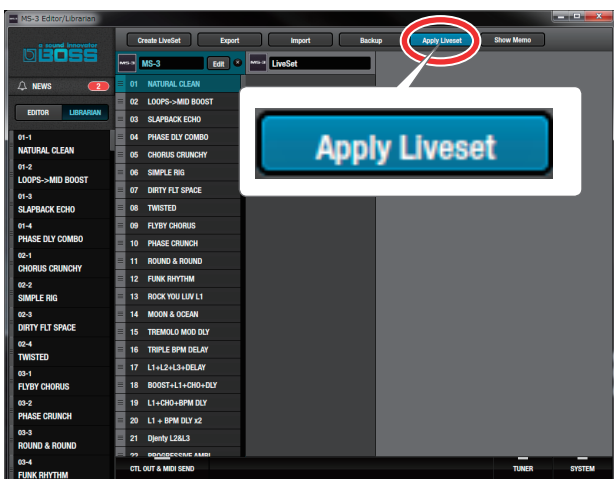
MS-3 Editor/Librarian

Create LiveSet
Export
Import
Backup
Apply Liveset
Show Memo

a sound innovator BOSS

NEWS 2

EDITOR
LIBRARIAN

01-1
NATURAL CLEAN
01-2
LOOPS->MID BOOST
01-3
SLAPBACK ECHO
01-4
PHASE DLY COMBO
02-1
CHORUS CRUNCHY
02-2
SIMPLE RIG
02-3
DIRTY FLT SPACE
02-4
TWISTED
03-1
FLYBY CHORUS
03-2
PHASE CRUNCH
03-3
ROUND & ROUND
03-4
FUNK RHYTHM

MS-3
MS-3
Edit
MS-3
LiveSet

01 NATURAL CLEAN
02 LOOPS->MID BOOST
03 SLAPBACK ECHO
04 PHASE DLY COMBO
05 CHORUS CRUNCHY
06 SIMPLE RIG
07 DIRTY FLT SPACE
08 TWISTED
09 FLYBY CHORUS
10 PHASE CRUNCH
11 ROUND & ROUND
12 FUNK RHYTHM
13 ROCK YOU LUV L1
14 MOON & OCEAN
15 TREMOLO MOD DLY
16 TRIPLE BPM DELAY
17 L1+L2+L3+DELAY
18 BOOST+L1+CHO+DLY
19 L1+CHO+BPM DLY
20 L1 + BPM DLY x2
21 Djenty L2&L3
22 PROGRESSIVE AMBI

Apply Liveset

CTL OUT & MIDI SEND
TUNER
SYSTEM